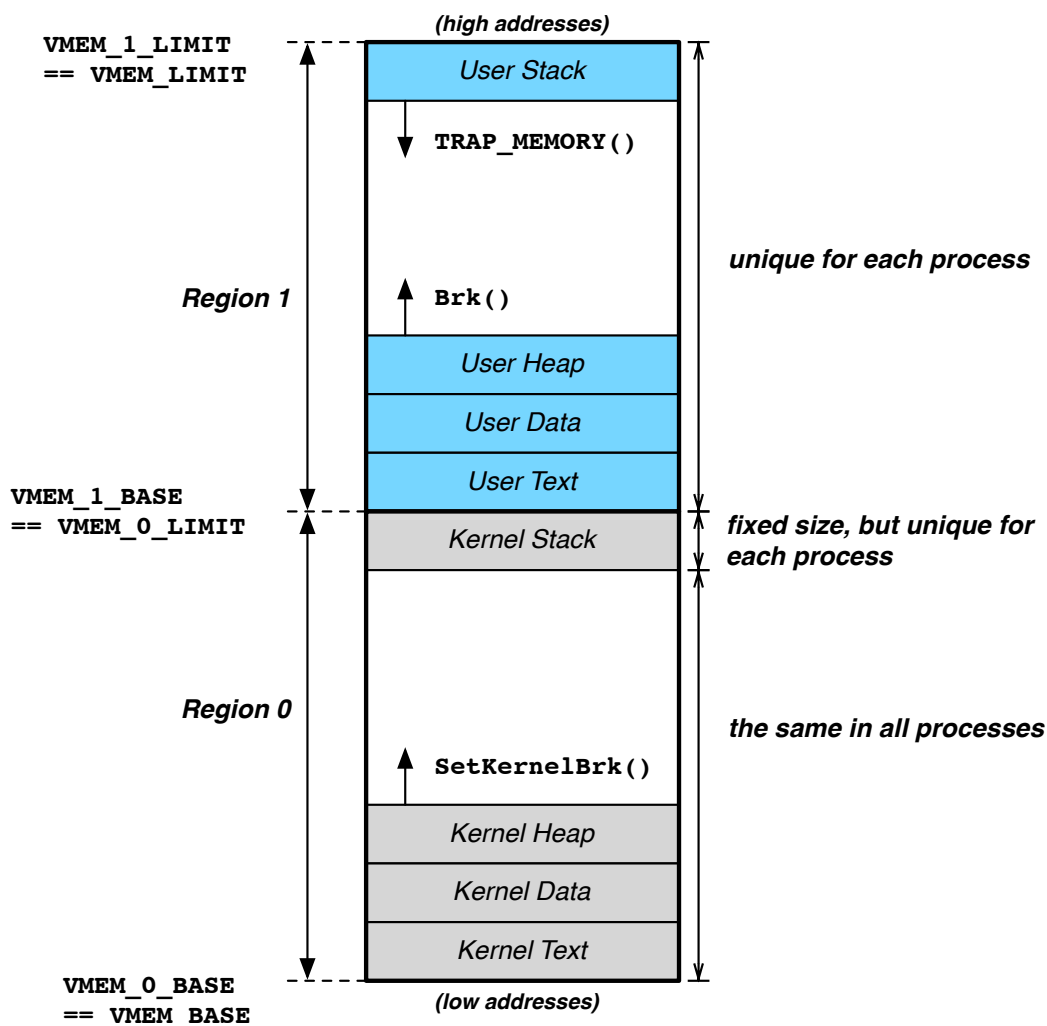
(high addresses)

VMEM_1_LIMIT
== VMEM_LIMIT

User Stack

TRAP_MEMORY()

unique for each process

Region 1

Brk()

User Heap

User Data

User Text

VMEM_1_BASE
== VMEM_0_LIMIT

Kernel Stack

fixed size, but unique for each process

Region 0

the same in all processes

SetKernelBrk()

Kernel Heap

Kernel Data

Kernel Text

VMEM_0_BASE
== VMEM_BASE

(low addresses)